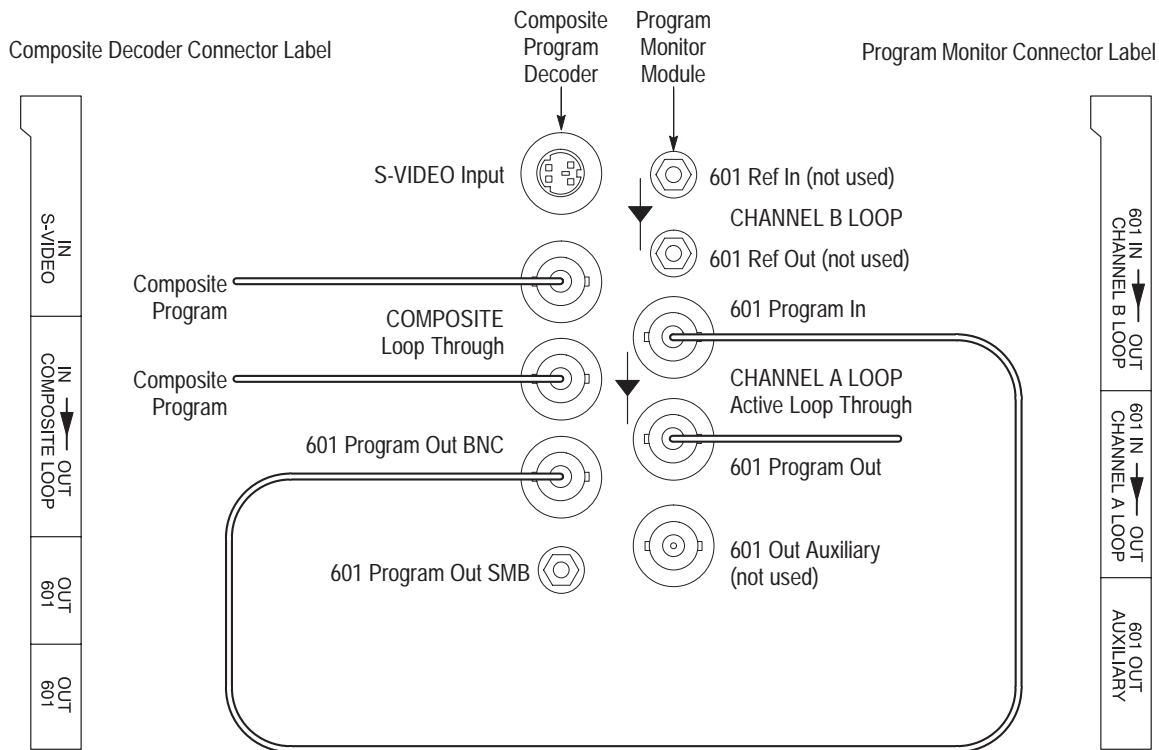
Composite Decoder Connector Label

Composite Program Decoder

Program Monitor Module

Program Monitor Connector Label

IN S-VIDEO

IN COMPOSITE LOOP OUT

OUT 601

OUT 601

S-VIDEO Input

601 Ref In (not used)

CHANNEL B LOOP

601 Ref Out (not used)

Composite Program

COMPOSITE Loop Through

601 Program In

Composite Program

CHANNEL A LOOP Active Loop Through

601 Program Out BNC

601 Program Out

601 Out Auxiliary (not used)

601 Program Out SMB

601 IN CHANNEL B LOOP OUT

601 IN CHANNEL A LOOP OUT

601 OUT AUXILIARY